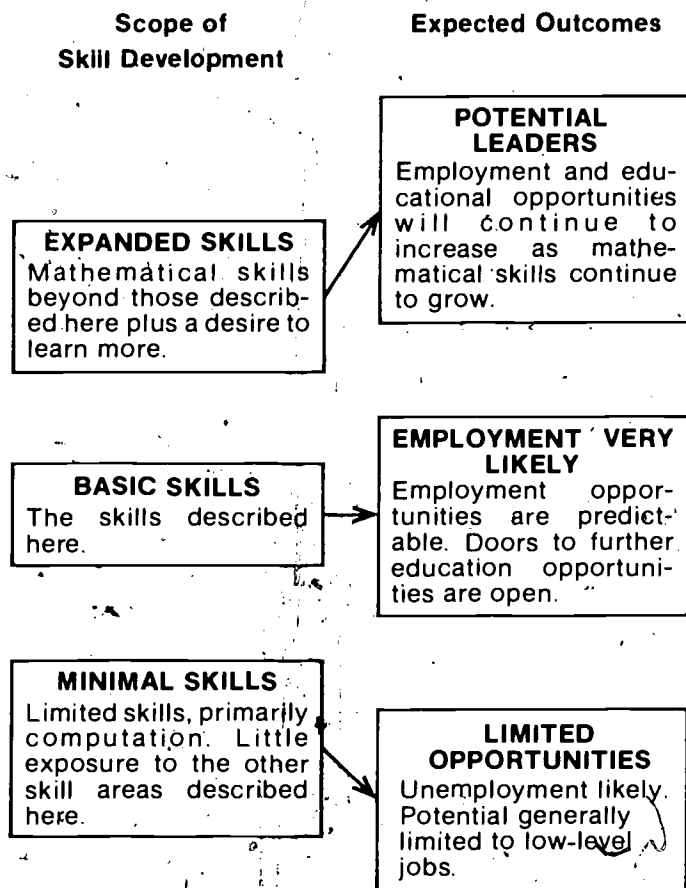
Scope of Skill Development

Expected Outcomes

POTENTIAL LEADERS
Employment and educational opportunities will continue to increase as mathematical skills continue to grow.

EXPANDED SKILLS
Mathematical skills beyond those described here plus a desire to learn more.

EMPLOYMENT VERY LIKELY
Employment opportunities are predictable. Doors to further education opportunities are open.

BASIC SKILLS
The skills described here.

MINIMAL SKILLS
Limited skills, primarily computation. Little exposure to the other skill areas described here.

LIMITED OPPORTUNITIES
Unemployment likely. Potential generally limited to low-level jobs.